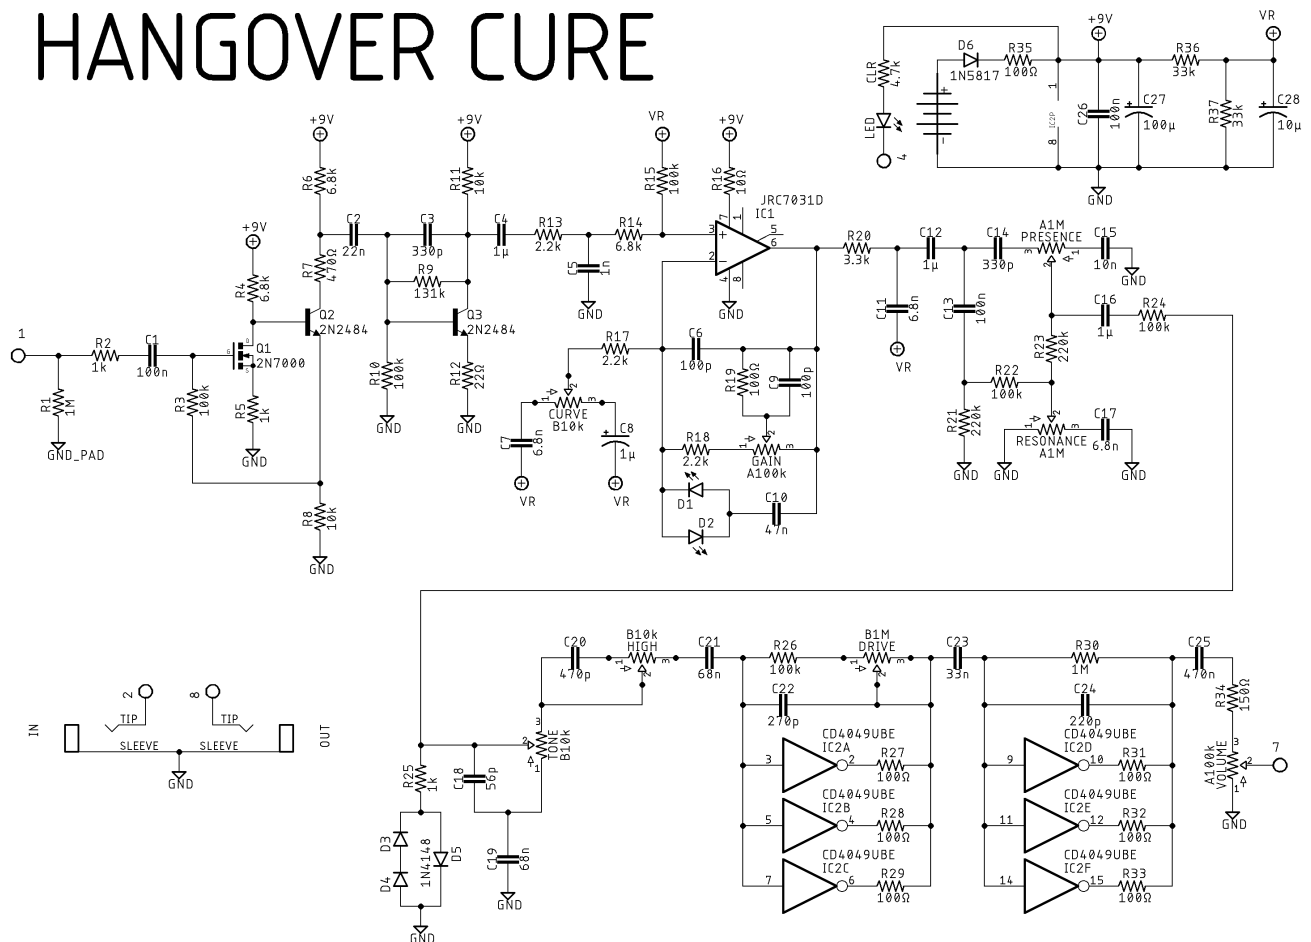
HANGOVER CURE

1
R1 1M
GND_PAD
R2 1k
C1 100n
R3 100k
+9V
R4 6.8k
Q1 2N7000
R5 1k
GND
+9V
R6 6.8k
R7 470Ω
Q2 2N2484
R8 10k
GND
C2 22n
C3 330p
R9 131k
R10 100k
GND
+9V
R11 10k
Q3 2N2484
R12 22Ω
GND
C4 1µ
R13 2.2k
C5 1n
GND
R14 6.8k
VR
R15 100k
+9V
R16 10Ω
JRC7031D
IC1
R17 2.2k
CURVE B10k
C7 6.8n
VR
C8 1µ
VR
C6 100p
R19 100Ω
C9 100p
R18 2.2k
GAIN A100k
D1
D2
C10 47n
GND
R20 3.3k
C11 6.8n
VR
C12 1µ
C13 100n
C14 330p
A1M PRESENCE
C15 10n
GND
C16 1µ
R24 100k
R23 220k
R22 100k
R21 220k
GND
RESONANCE A1M
GND
C17 6.8n
GND

CLR 4.7k
LED
4
D6 1N5817
R35 100Ω
+9V
1
IC2P
8
C26 100n
C27 100µ
R36 33k
VR
R37 33k
C28 10µ
GND

2
TIP
8
TIP
IN
SLEEVE
SLEEVE
OUT
GND

R25 1k
D3
D4
1N4148
D5
GND
C18 56p
C19 68n
GND
TONE B10k
C20 470p
B10k HIGH
C21 68n
R26 100k
B1M DRIVE
C22 270p
CD4049UBE IC2A
3
2
R27 100Ω
CD4049UBE IC2B
5
4
R28 100Ω
CD4049UBE IC2C
7
6
R29 100Ω
C23 33n
R30 1M
C24 220p
CD4049UBE IC2D
9
10
R31 100Ω
CD4049UBE IC2E
11
12
R32 100Ω
CD4049UBE IC2F
14
15
R33 100Ω
C25 470n
R34 150Ω
A100k VOLUME
7
GND